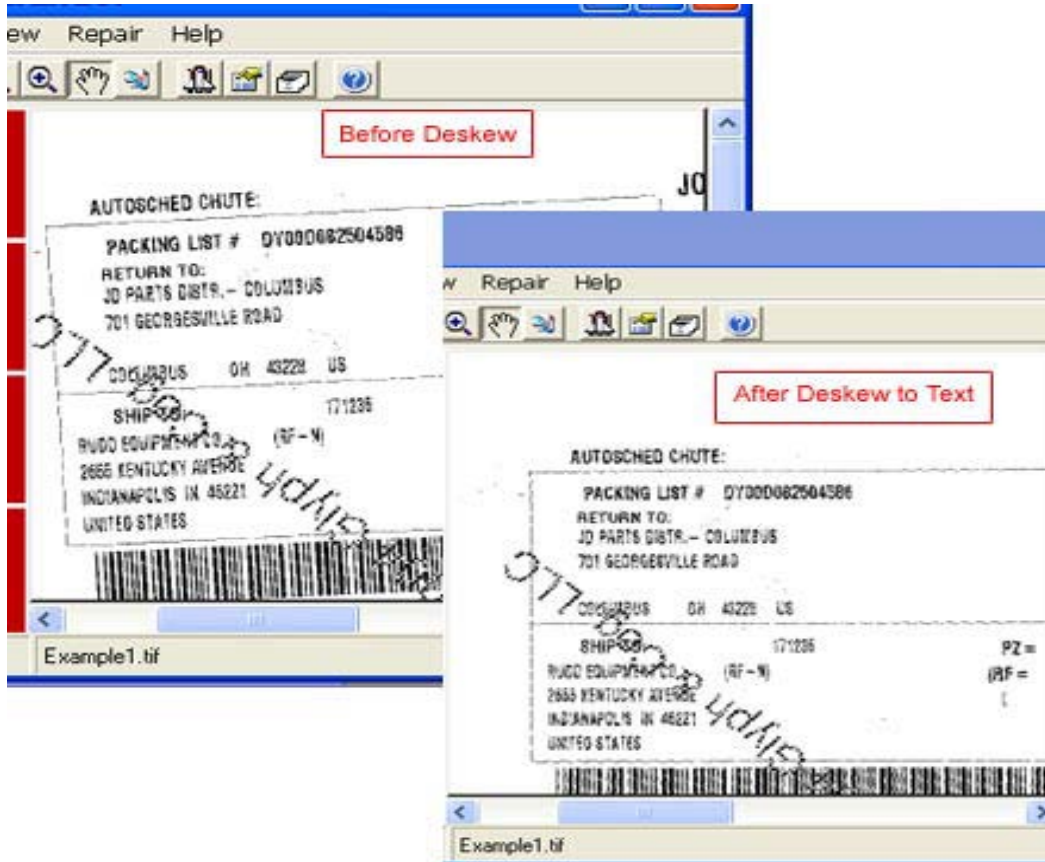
ew Repair Help

Before Deskew

JO

AUTOSCHED CHUTE:

PACKING LIST # DY000082504586
RETURN TO:
JD PARTS DISTR.– COLUMBUS
701 GEORGESVILLE ROAD

COLUMBUS OH 43228 US

SHIP TO: 171236
RUDD EQUIPMENT CO. (RF–N)
2655 KENTUCKY AVENUE
INDIANAPOLIS IN 46221
UNITED STATES

Example1.tif

w Repair Help

After Deskew to Text

AUTOSCHED CHUTE:

PACKING LIST # DY000082504586
RETURN TO:
JD PARTS DISTR.– COLUMBUS
701 GEORGESVILLE ROAD

COLUMBUS OH 43228 US

SHIP TO: 171236 PZ =
RUDD EQUIPMENT CO. (RF–N) (RF =
2655 KENTUCKY AVENUE
INDIANAPOLIS IN 46221
UNITED STATES

Example1.tif